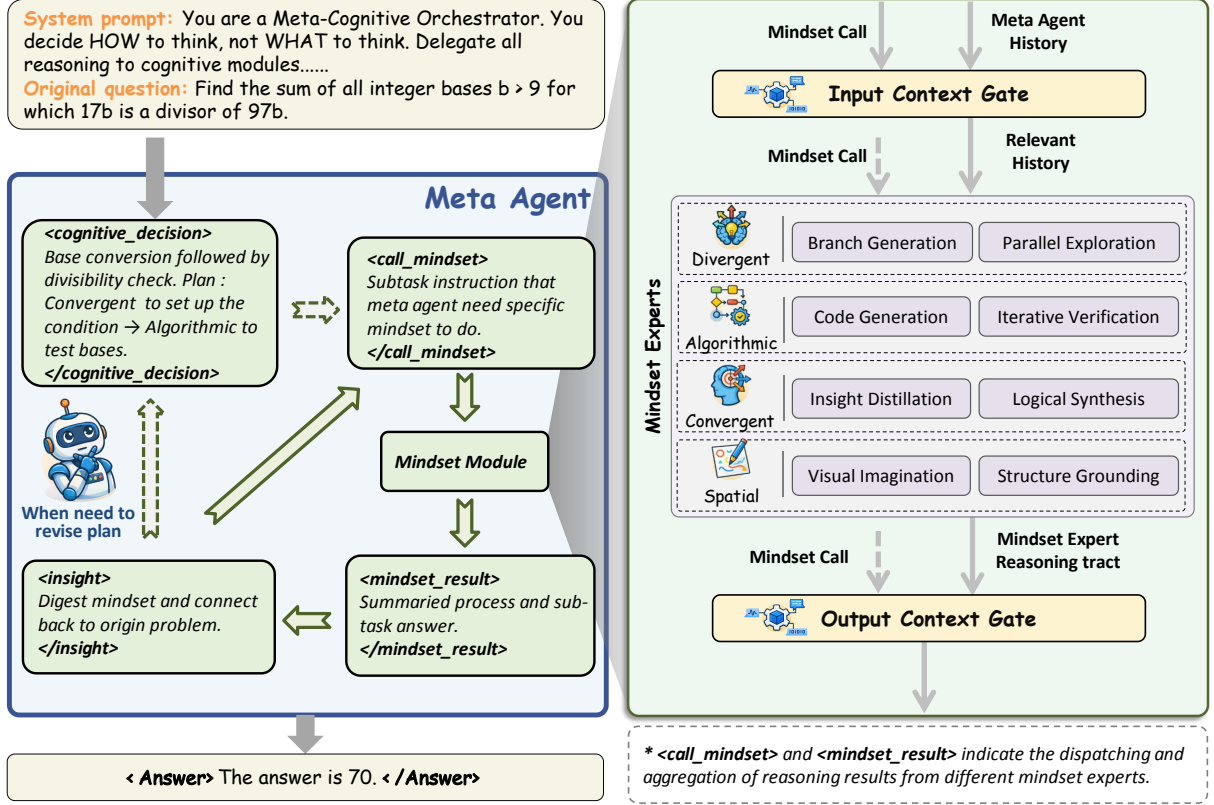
System prompt: You are a Meta-Cognitive Orchestrator. You decide HOW to think, not WHAT to think. Delegate all reasoning to cognitive modules......
Original question: Find the sum of all integer bases b > 9 for which 17b is a divisor of 97b.

Meta Agent

<cognitive_decision>
Base conversion followed by divisibility check. Plan : Convergent to set up the condition → Algorithmic to test bases.
</cognitive_decision>

<call_mindset>
Subtask instruction that meta agent need specific mindset to do.
</call_mindset>

Mindset Module

When need to revise plan

<insight>
Digest mindset and connect back to origin problem.
</insight>

<mindset_result>
Summaried process and subtask answer.
</mindset_result>

< Answer> The answer is 70. < /Answer>

Mindset Call

Meta Agent History

Input Context Gate

Mindset Call

Relevant History

Mindset Experts

Divergent

Branch Generation

Parallel Exploration

Algorithmic

Code Generation

Iterative Verification

Convergent

Insight Distillation

Logical Synthesis

Spatial

Visual Imagination

Structure Grounding

Mindset Call

Mindset Expert Reasoning tract

Output Context Gate

* <call_mindset> and <mindset_result> indicate the dispatching and aggregation of reasoning results from different mindset experts.